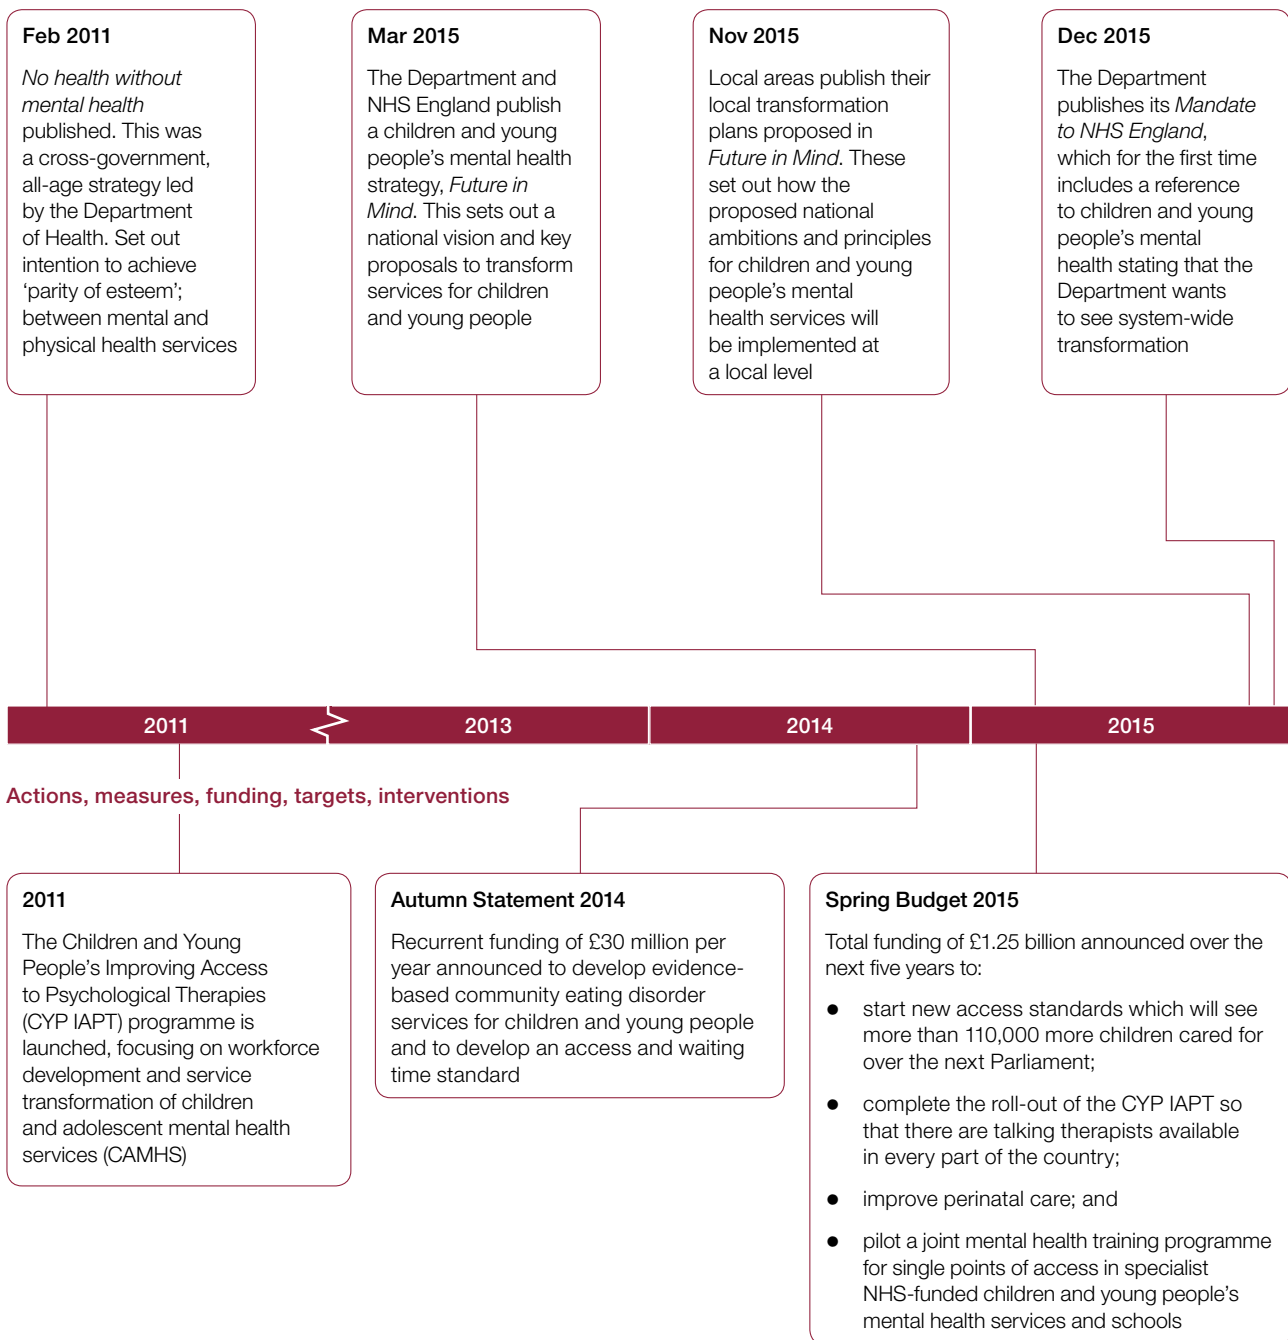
Feb 2011

No health without mental health published. This was a cross-government, all-age strategy led by the Department of Health. Set out intention to achieve 'parity of esteem'; between mental and physical health services

Mar 2015

The Department and NHS England publish a children and young people's mental health strategy, Future in Mind. This sets out a national vision and key proposals to transform services for children and young people

Nov 2015

Local areas publish their local transformation plans proposed in Future in Mind. These set out how the proposed national ambitions and principles for children and young people's mental health services will be implemented at a local level

Dec 2015

The Department publishes its Mandate to NHS England, which for the first time includes a reference to children and young people's mental health stating that the Department wants to see system-wide transformation

2011

2013

2014

2015

Actions, measures, funding, targets, interventions

2011

The Children and Young People's Improving Access to Psychological Therapies (CYP IAPT) programme is launched, focusing on workforce development and service transformation of children and adolescent mental health services (CAMHS)

Autumn Statement 2014

Recurrent funding of £30 million per year announced to develop evidence-based community eating disorder services for children and young people and to develop an access and waiting time standard

Spring Budget 2015

Total funding of £1.25 billion announced over the next five years to:

- start new access standards which will see more than 110,000 more children cared for over the next Parliament;
- complete the roll-out of the CYP IAPT so that there are talking therapists available in every part of the country;
- improve perinatal care; and
- pilot a joint mental health training programme for single points of access in specialist NHS-funded children and young people's mental health services and schools